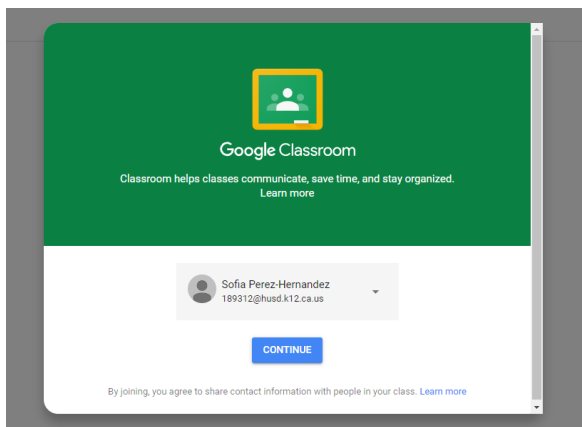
Google Classroom

Classroom helps classes communicate, save time, and stay organized.
Learn more

Sofia Perez-Hernandez
189312@husd.k12.ca.us

CONTINUE

By joining, you agree to share contact information with people in your class. Learn more